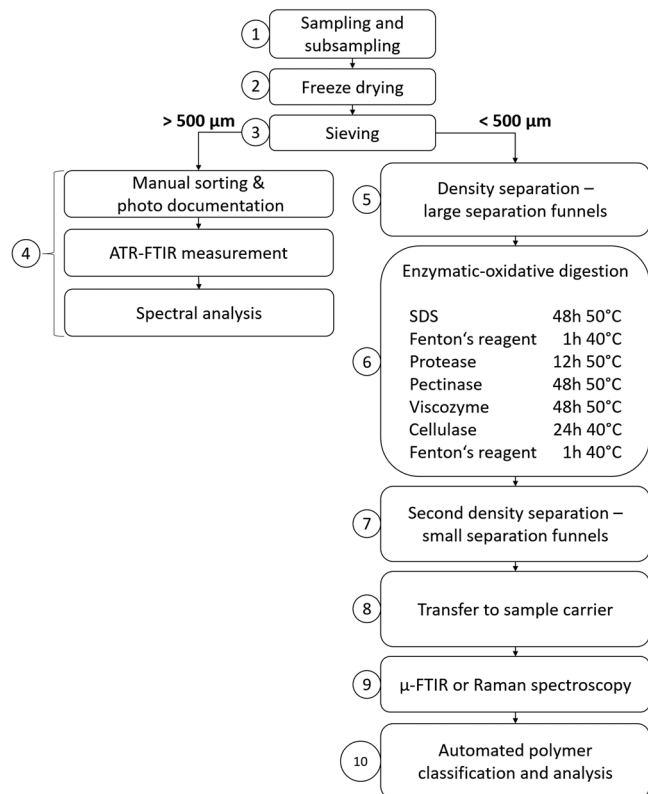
1 Sampling and subsampling

2 Freeze drying

> 500 µm

3 Sieving

< 500 µm

4

Manual sorting & photo documentation

ATR-FTIR measurement

Spectral analysis

5 Density separation – large separation funnels

6 Enzymatic-oxidative digestion

| | |
|---|---|
| SDS | 48h 50°C |
| Fenton‘s reagent | 1h 40°C |
| Protease | 12h 50°C |
| Pectinase | 48h 50°C |
| Viscozyme | 48h 50°C |
| Cellulase | 24h 40°C |
| Fenton‘s reagent | 1h 40°C |

7 Second density separation – small separation funnels

8 Transfer to sample carrier

9 µ-FTIR or Raman spectroscopy

10 Automated polymer classification and analysis